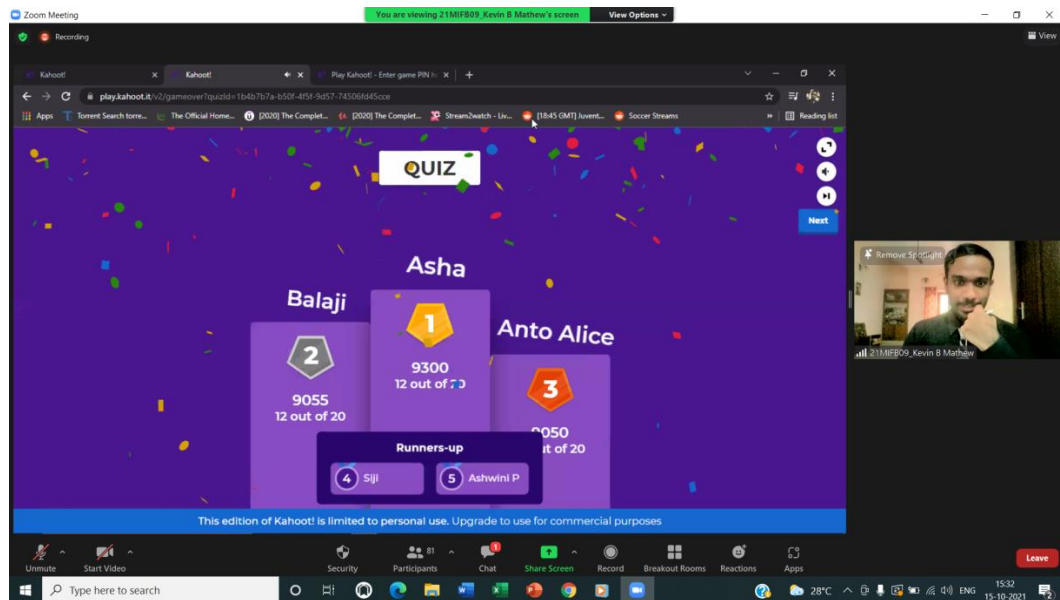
Zoom Meeting

You are viewing 21MIF809_Kevin B Mathew's screen

View Options

Recording

View

Kahoot!

Kahoot!

Play Kahoot! - Enter game PIN h

play.kahoot.it/v2/gameover?quizId=1b4b7b7a-b50f-4f5f-9d57-74506fd45cce

Apps

Torrent Search torre...

The Official Home...

[2020] The Complet...

[2020] The Complet...

Stream2watch - Liv...

[18:45 GMT] Juvent...

Soccer Streams

Reading list

QUIZ

Next

Asha

1

9300

12 out of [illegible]

Balaji

2

9055

12 out of 20

Anto Alice

3

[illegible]050

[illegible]t of 20

Runners-up

4 Siji

5 Ashwini P

This edition of Kahoot! is limited to personal use. Upgrade to use for commercial purposes

Remove Spotlight

21MIF809_Kevin B Mathew

Unmute

Start Video

Security

81

Participants

1

Chat

Share Screen

Record

Breakout Rooms

Reactions

Apps

Leave

Type here to search

28°C

ENG

15:32

15-10-2021